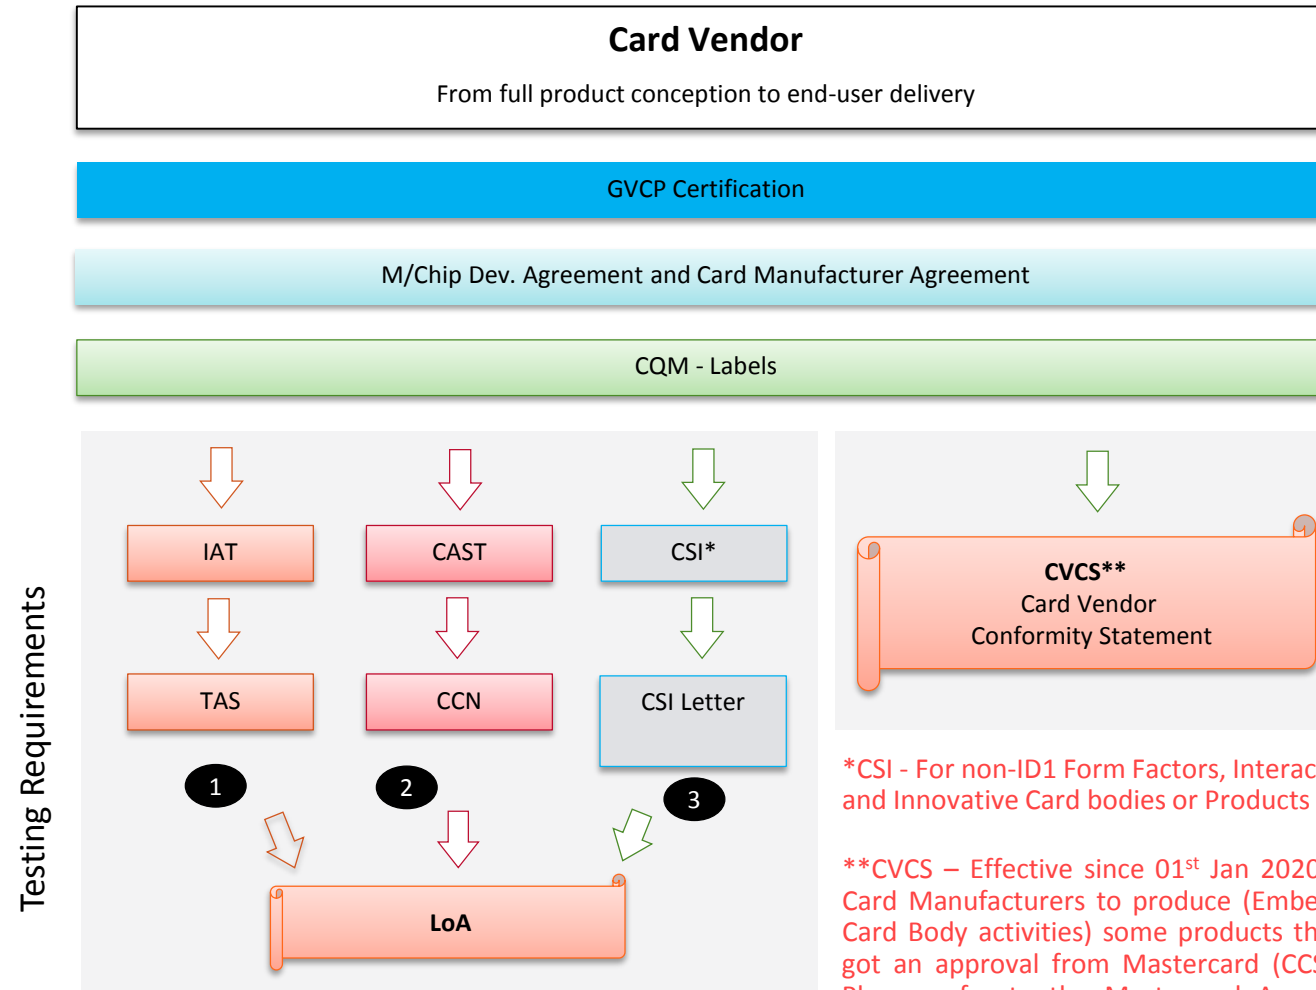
Card Vendor

From full product conception to end-user delivery

GVCP Certification

M/Chip Dev. Agreement and Card Manufacturer Agreement

CQM - Labels

Testing Requirements

IAT

CAST

CSI*

TAS

CCN

CSI Letter

1

2

3

LoA

CVCS**
Card Vendor
Conformity Statement

*CSI - For non-ID1 Form Factors, Interac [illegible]
and Innovative Card bodies or Products

**CVCS – Effective since 01$^{st}$ Jan 202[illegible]
Card Manufacturers to produce (Embe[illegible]
Card Body activities) some products th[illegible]
got an approval from Mastercard (CC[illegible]
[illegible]